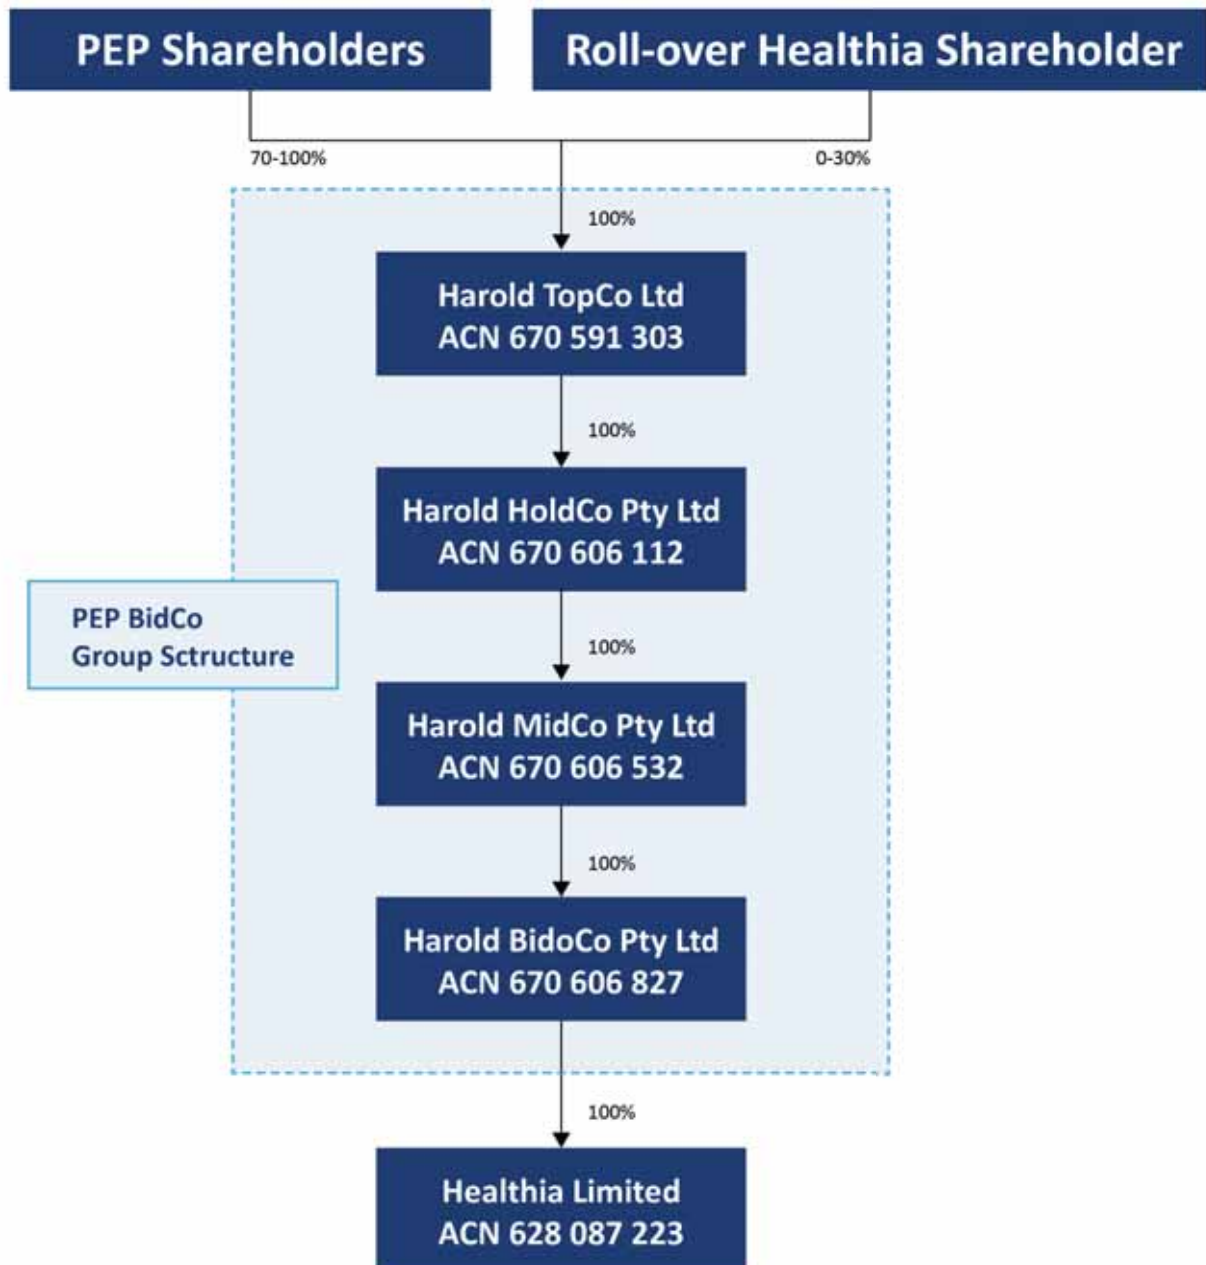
PEP Shareholders

Roll-over Healthia Shareholder

70-100%

0-30%

100%

Harold TopCo Ltd
ACN 670 591 303

100%

Harold HoldCo Pty Ltd
ACN 670 606 112

PEP BidCo
Group Sctructure

100%

Harold MidCo Pty Ltd
ACN 670 606 532

100%

Harold BidoCo Pty Ltd
ACN 670 606 827

100%

Healthia Limited
ACN 628 087 223